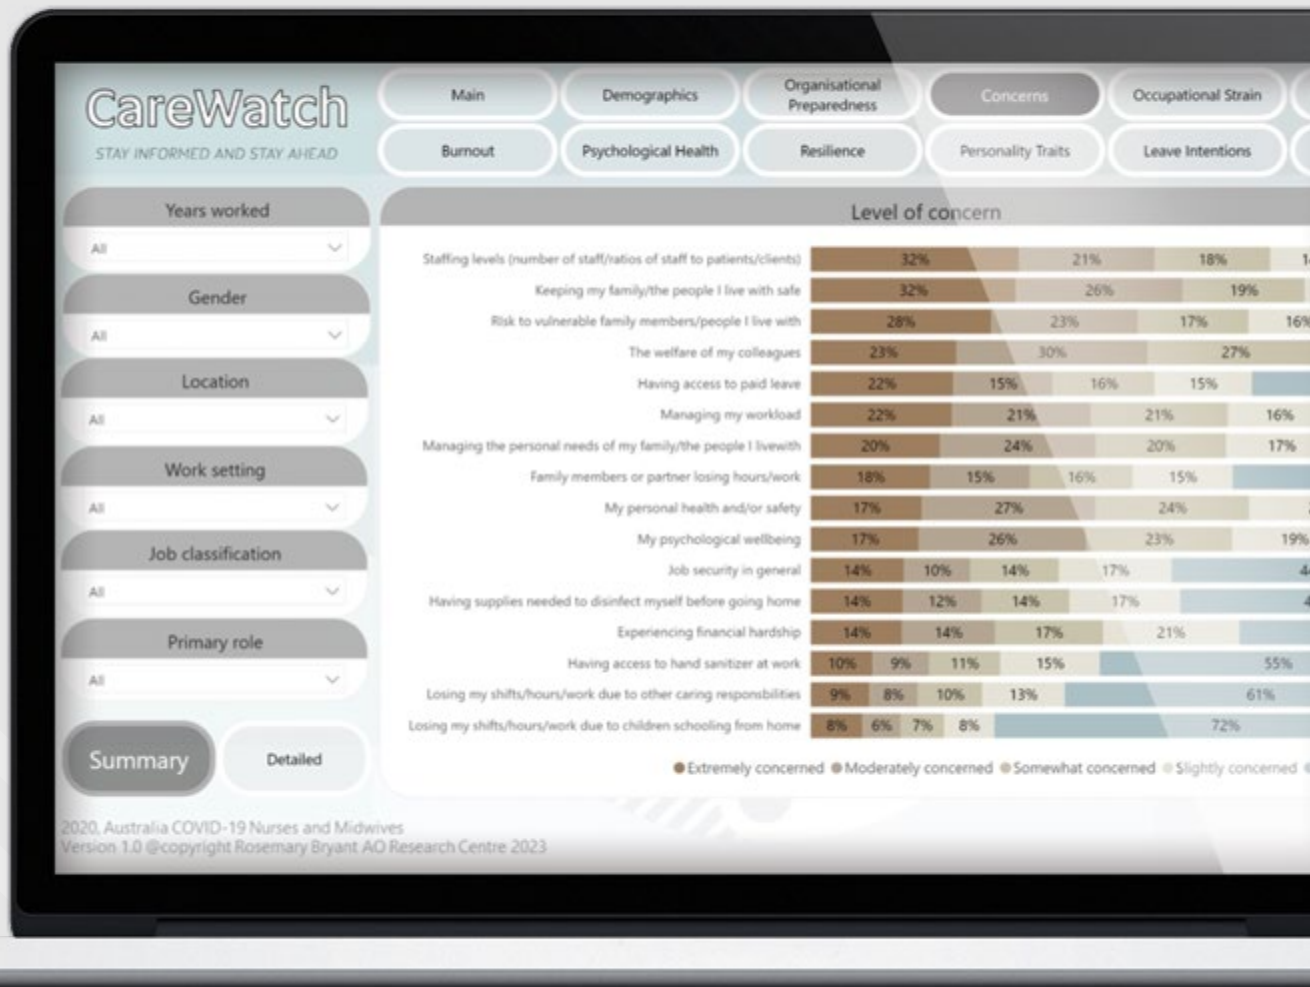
CareWatch
STAY INFORMED AND STAY AHEAD

Main
Demographics
Organisational Preparedness
Concerns
Occupational Strain
Burnout
Psychological Health
Resilience
Personality Traits
Leave Intentions

Years worked
All
Gender
All
Location
All
Work setting
All
Job classification
All
Primary role
All

Summary
Detailed

Level of concern

| | | | | |
|---|---|---|---|---|
| Staffing levels (number of staff/ratios of staff to patients/clients) | 32% | 21% | 18% | 1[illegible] |
| Keeping my family/the people I live with safe | 32% | 26% | 19% | |
| Risk to vulnerable family members/people I live with | 28% | 23% | 17% | 16% |
| The welfare of my colleagues | 23% | 30% | 27% | |
| Having access to paid leave | 22% | 15% | 16% | 15% |
| Managing my workload | 22% | 21% | 21% | 16% |
| Managing the personal needs of my family/the people I livewith | 20% | 24% | 20% | 17% |
| Family members or partner losing hours/work | 18% | 15% | 16% | 15% |
| My personal health and/or safety | 17% | 27% | 24% | |
| My psychological wellbeing | 17% | 26% | 23% | 19% |
| Job security in general | 14% | 10% | 14% | 17% | 4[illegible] |
| Having supplies needed to disinfect myself before going home | 14% | 12% | 14% | 17% | 4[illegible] |
| Experiencing financial hardship | 14% | 14% | 17% | 21% |
| Having access to hand sanitizer at work | 10% | 9% | 11% | 15% | 55% |
| Losing my shifts/hours/work due to other caring responsibilities | 9% | 8% | 10% | 13% | 61% |
| Losing my shifts/hours/work due to children schooling from home | 8% | 6% | 7% | 8% | 72% |

Extremely concerned Moderately concerned Somewhat concerned Slightly concerned

2020, Australia COVID-19 Nurses and Midwives
Version 1.0 @copyright Rosemary Bryant AO Research Centre 2023